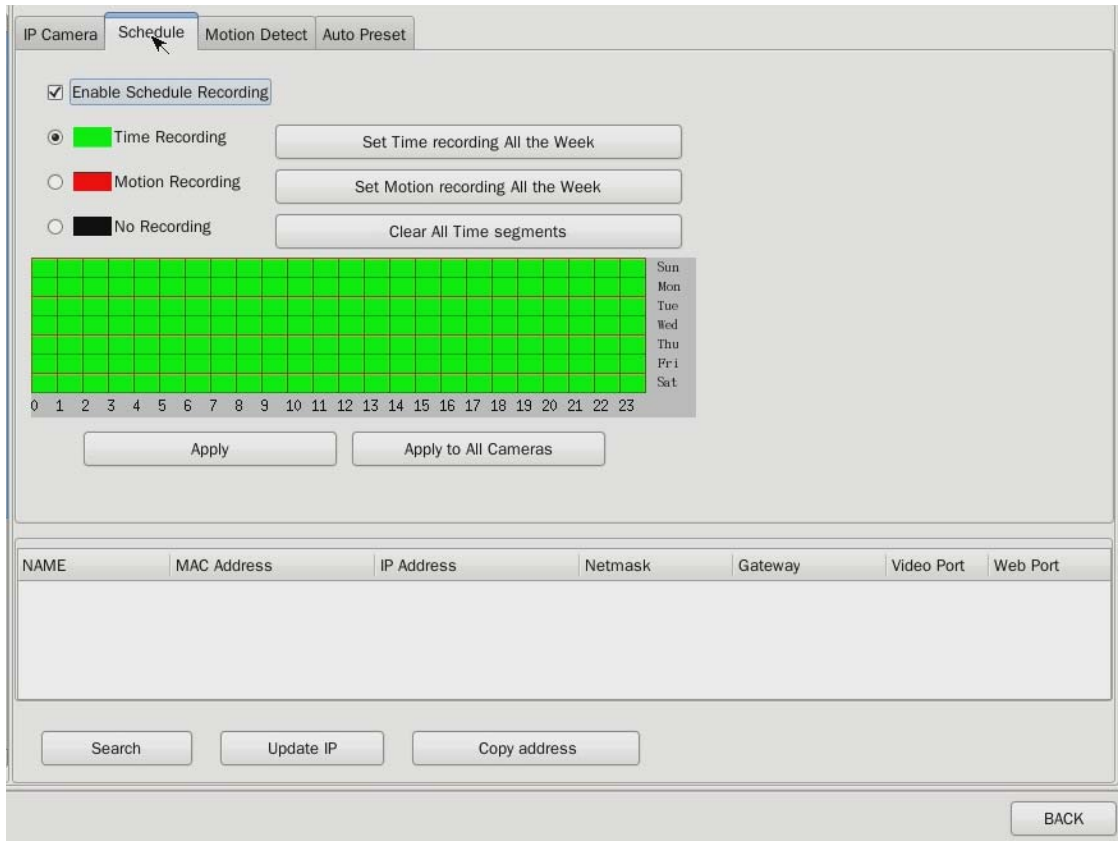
IP Camera | Schedule | Motion Detect | Auto Preset

Enable Schedule Recording

Time Recording
Set Time recording All the Week

Motion Recording
Set Motion recording All the Week

No Recording
Clear All Time segments

Sun
Mon
Tue
Wed
Thu
Fri
Sat

0 1 2 3 4 5 6 7 8 9 10 11 12 13 14 15 16 17 18 19 20 21 22 23

Apply
Apply to All Cameras

| NAME | MAC Address | IP Address | Netmask | Gateway | Video Port | Web Port |
|---|---|---|---|---|---|---|

Search
Update IP
Copy address

BACK